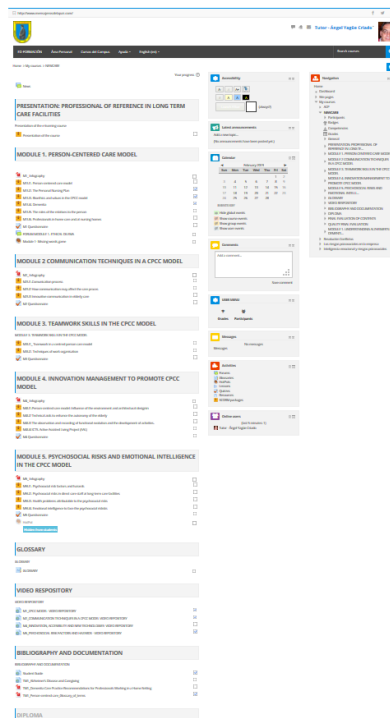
PRESENTATION: PROFESSIONAL OF REFERENCE IN LONG TERM CARE FACILITIES

MODULE 1. PERSON-CENTERED CARE MODEL

MODULE 2 COMMUNICATION TECHNIQUES IN A CPCC MODEL

MODULE 3. TEAMWORK SKILLS IN THE CPCC MODEL

MODULE 4. INNOVATION MANAGEMENT TO PROMOTE CPCC MODEL

MODULE 5. PSYCHOSOCIAL RISKS AND EMOTIONAL INTELLIGENCE IN THE CPCC MODEL

GLOSSARY

VIDEO REPOSITORY

BIBLIOGRAPHY AND DOCUMENTATION

DIPLOMA

Turner - Ángel Vagdio Criado

Accessibility

Latest announcements

Calendar

February 2019

| Mon | Tue | Wed | Thu | Fri | Sat | Sun |
|---|---|---|---|---|---|---|
| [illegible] | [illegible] | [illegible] | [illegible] | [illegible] | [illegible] | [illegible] |

Comments

Save comment

User roles

Students

Participants

Messages

Activities

Forums

Resources

Online users

Navigation

Dashboard

Site home

My courses

Participants

Badges

Competencies

Grades

General

GLOSSARY

VIDEO REPOSITORY

BIBLIOGRAPHY AND DOCUMENTATION

DIPLOMA

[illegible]